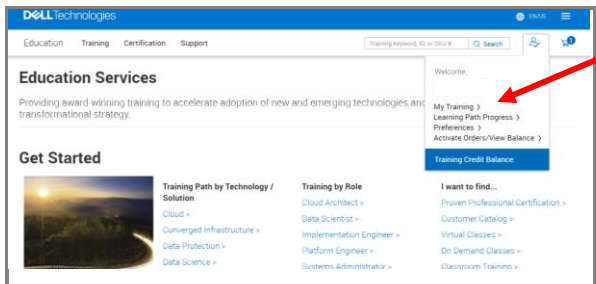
DELL Technologies

EN/US

Education Training Certification Support

Training Keyword, ID or SKU #

Search

Welcome,

My Training >
Learning Path Progress >
Preferences >
Activate Orders/View Balance >

Training Credit Balance:

Education Services

Providing award-winning training to accelerate adoption of new and emerging technologies and transformational strategy.

Get Started

Training Path by Technology / Solution
Cloud >
Converged Infrastructure >
Data Protection >
Data Science >

Training by Role
Cloud Architect >
Data Scientist >
Implementation Engineer >
Platform Engineer >
Systems Administrator >

I want to find...
Proven Professional Certification >
Customer Catalog >
Virtual Classes >
On Demand Classes >
Classroom Training >